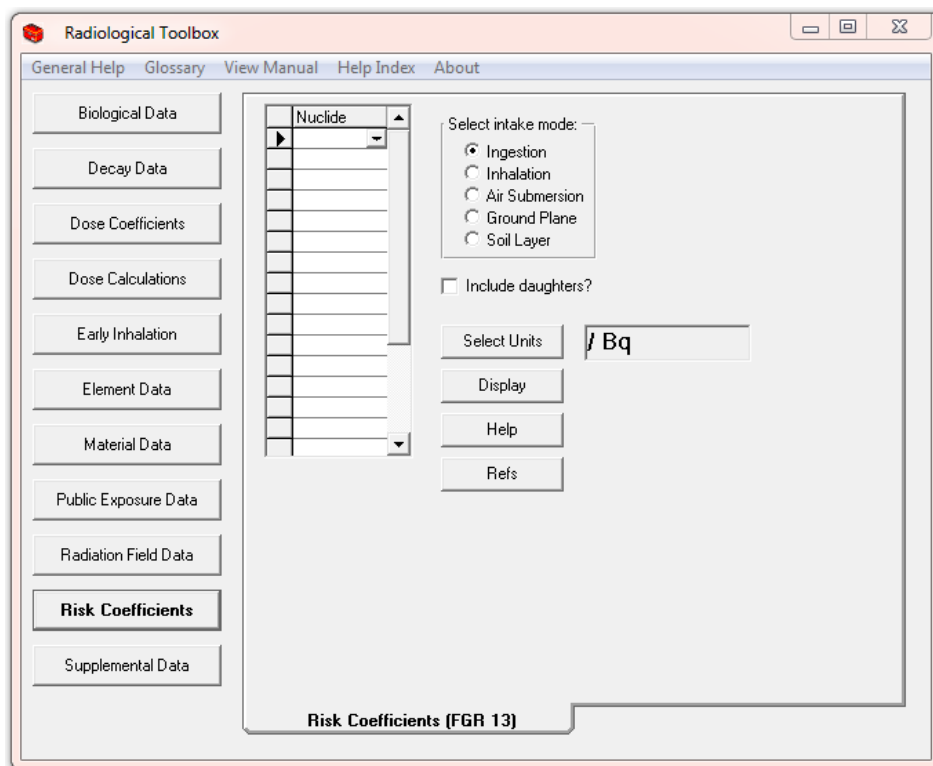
Radiological Toolbox

General Help Glossary View Manual Help Index About

Biological Data

Decay Data

Dose Coefficients

Dose Calculations

Early Inhalation

Element Data

Material Data

Public Exposure Data

Radiation Field Data

Risk Coefficients

Supplemental Data

| Nuclide |
|---|
| |

Select intake mode:
Ingestion
Inhalation
Air Submersion
Ground Plane
Soil Layer

Include daughters?

Select Units

/ Bq

Display

Help

Refs

Risk Coefficients (FGR 13)